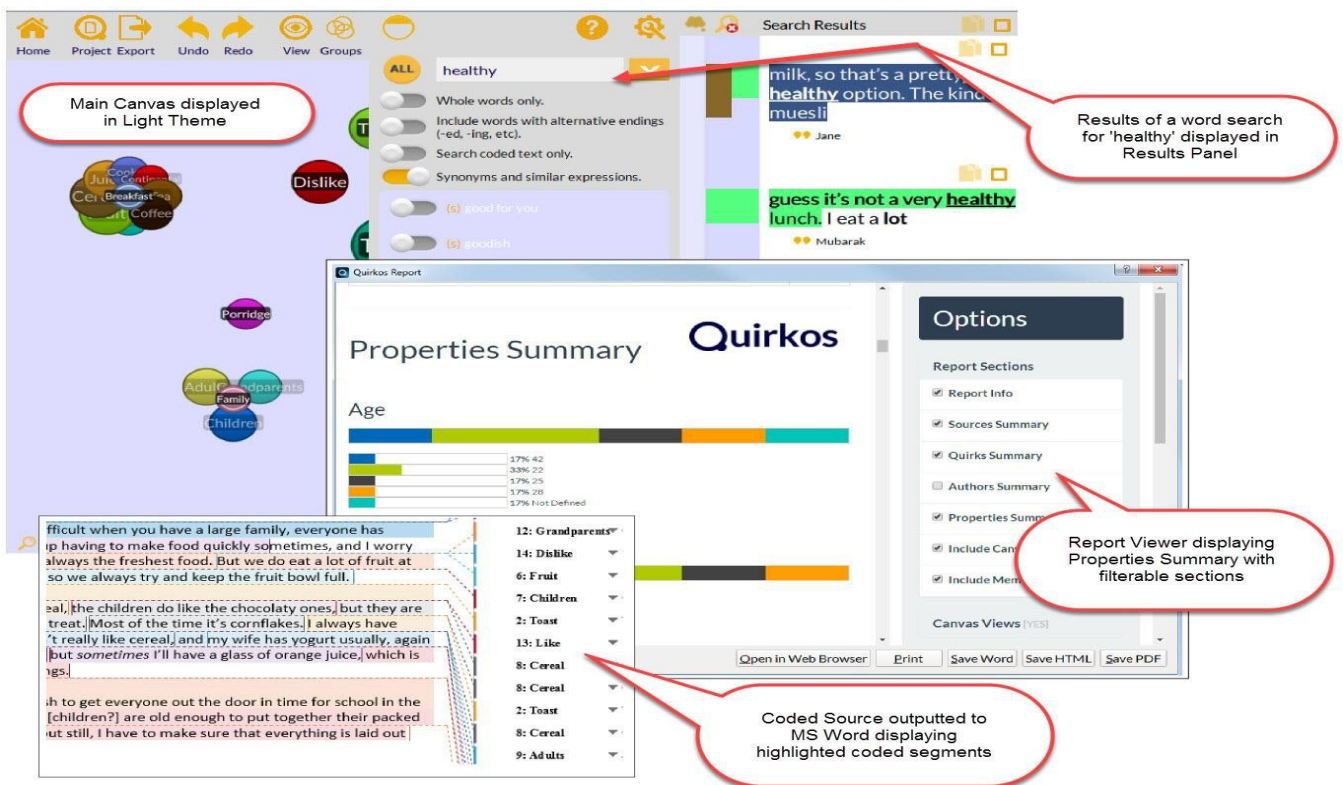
Home Project Export Undo Redo View Groups

ALL healthy

Whole words only.

Include words with alternative endings (-ed, -ing, etc).

Search coded text only.

Synonyms and similar expressions.

(s) good for you

(s) goodish

Search Results

Main Canvas displayed in Light Theme

Juice Cooked Continental Breakfast Cereal Tea Fruit Coffee

Dislike

Porridge

Adult Grandparents Family Children

milk, so that's a pretty healthy option. The kind muesli

Jane

guess it's not a very healthy lunch. I eat a lot

Mubarak

Results of a word search for 'healthy' displayed in Results Panel

Quirkos Report

Quirkos

Properties Summary

Age

17% 42
33% 22
17% 25
17% 28
17% Not Defined

Options

Report Sections

Report Info

Sources Summary

Quirks Summary

Authors Summary

Properties Summ

Include Can

Include Mem

Canvas Views [YES]

Report Viewer displaying Properties Summary with filterable sections

Open in Web Browser Print Save Word Save HTML Save PDF

fficult when you have a large family, everyone has p having to make food quickly sometimes, and I worry always the freshest food. But we do eat a lot of fruit at so we always try and keep the fruit bowl full.

eal, the children do like the chocolaty ones, but they are treat. Most of the time it's cornflakes. I always have 't really like cereal, and my wife has yogurt usually, again but sometimes I'll have a glass of orange juice, which is ngs.

sh to get everyone out the door in time for school in the [children?] are old enough to put together their packed out still, I have to make sure that everything is laid out

12: Grandparents
14: Dislike
6: Fruit
7: Children
2: Toast
13: Like
8: Cereal
8: Cereal
2: Toast
8: Cereal
9: Adults

Coded Source outputted to MS Word displaying highlighted coded segments